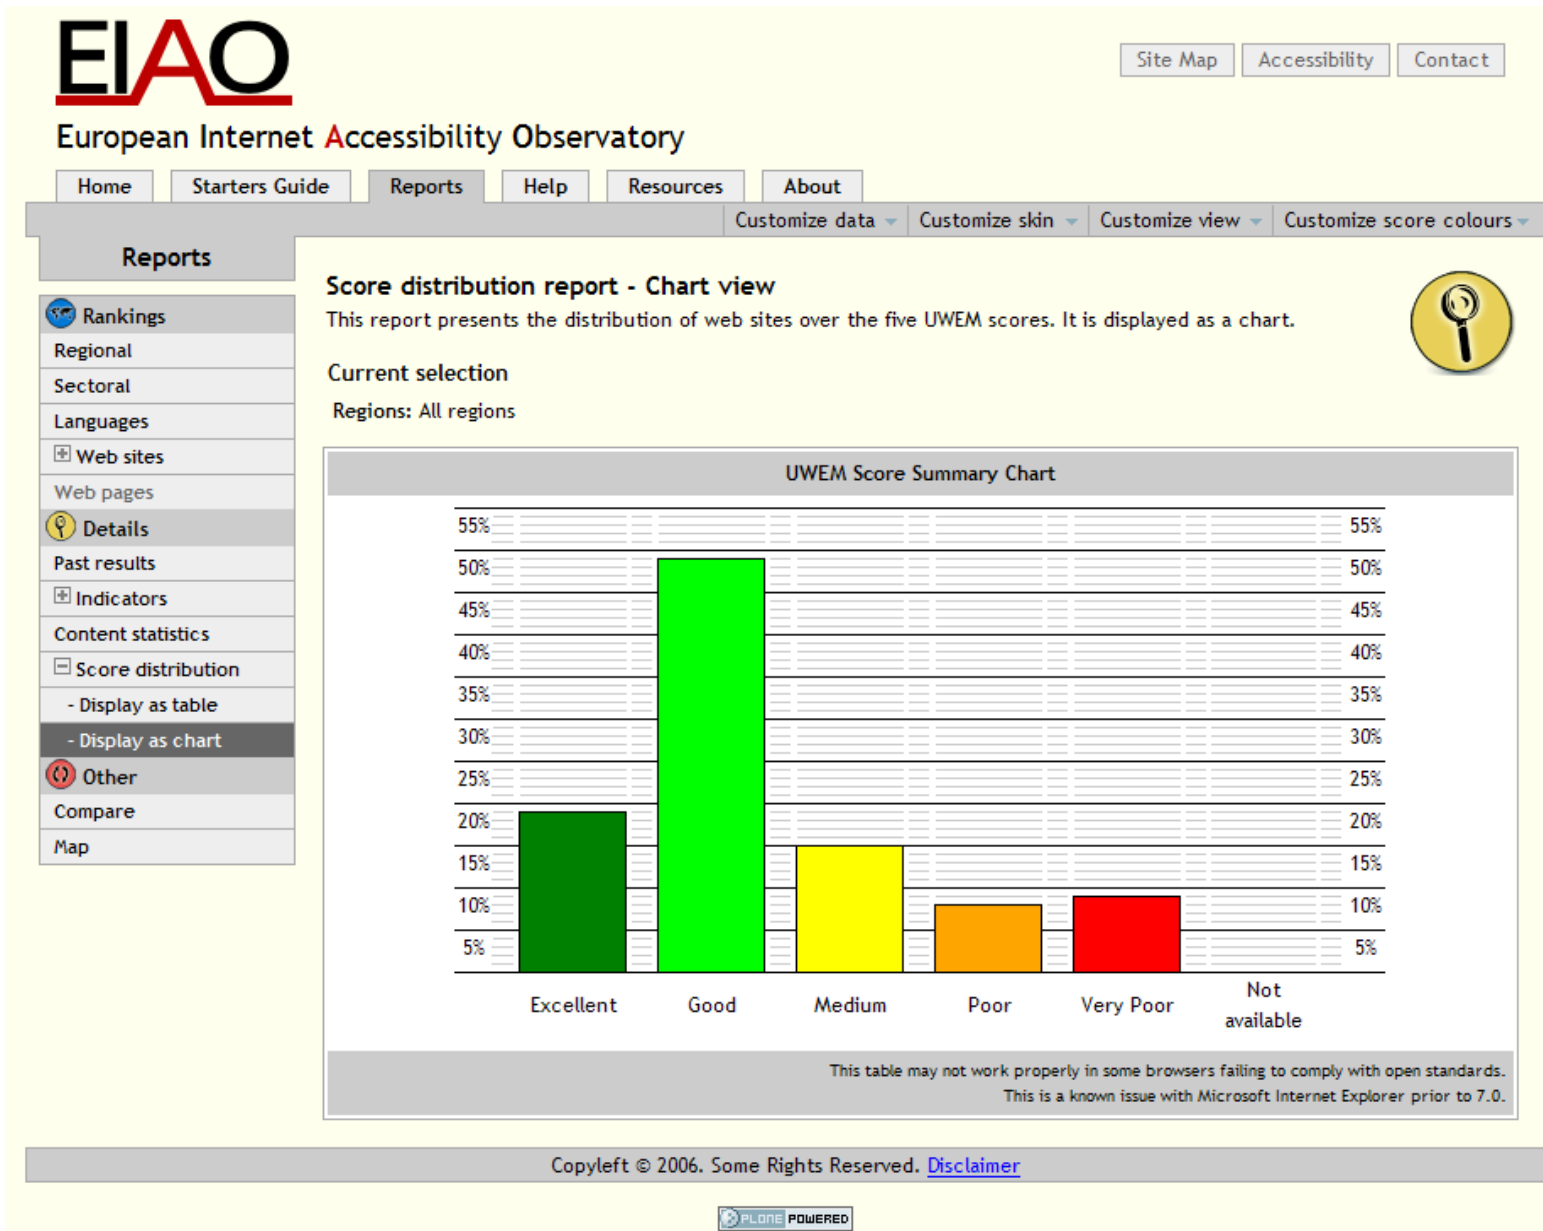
EIAO

Site Map Accessibility Contact

European Internet Accessibility Observatory

Home Starters Guide Reports Help Resources About

Customize data Customize skin Customize view Customize score colours

Reports

Rankings
Regional
Sectoral
Languages
Web sites
Web pages
Details
Past results
Indicators
Content statistics
Score distribution
- Display as table
- Display as chart
Other
Compare
Map

Score distribution report - Chart view

This report presents the distribution of web sites over the five UWEM scores. It is displayed as a chart.

Current selection

Regions: All regions

UWEM Score Summary Chart

55%
50%
45%
40%
35%
30%
25%
20%
15%
10%
5%

Excellent Good Medium Poor Very Poor Not available

This table may not work properly in some browsers failing to comply with open standards.
This is a known issue with Microsoft Internet Explorer prior to 7.0.

Copyleft © 2006. Some Rights Reserved. Disclaimer

PLONE POWERED